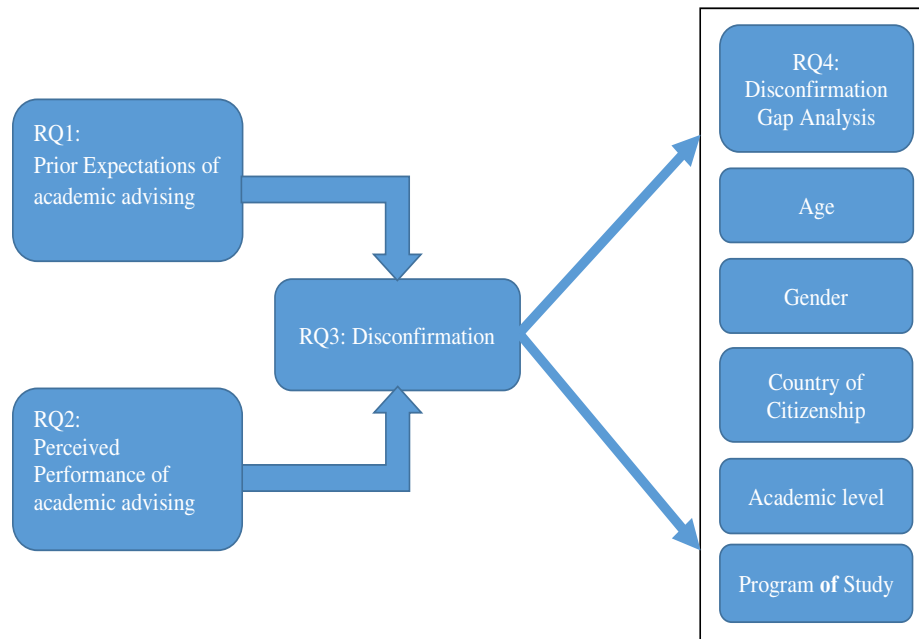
RQ1:
Prior Expectations of academic advising

RQ2:
Perceived Performance of academic advising

RQ3: Disconfirmation

RQ4:
Disconfirmation Gap Analysis

Age

Gender

Country of Citizenship

Academic level

Program of Study